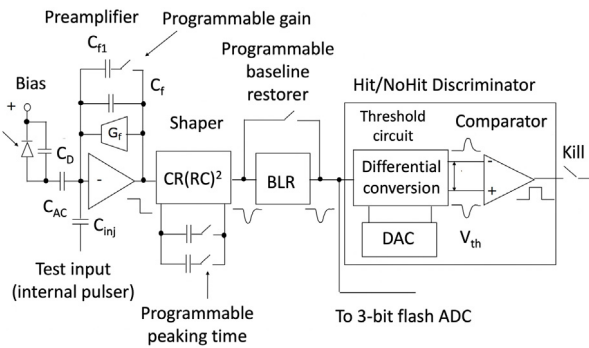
Preamplifier

Programmable gain

$C_{f1}$

$C_f$

Bias

+

$C_D$

$G_f$

-

$C_{AC}$

$C_{inj}$

Test input (internal pulser)

Shaper

$CR(RC)^2$

Programmable baseline restorer

BLR

Programmable peaking time

Hit/NoHit Discriminator

Threshold circuit

Differential conversion

Comparator

-

+

Kill

DAC

$V_{th}$

To 3-bit flash ADC